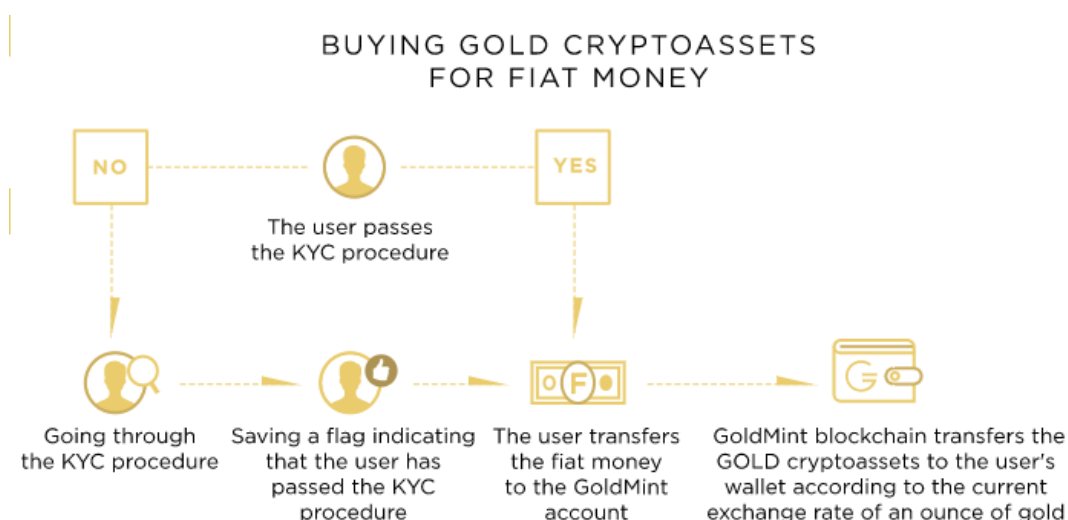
BUYING GOLD CRYPTOASSETS FOR FIAT MONEY

NO

The user passes the KYC procedure

YES

Going through the KYC procedure

Saving a flag indicating that the user has passed the KYC procedure

F

The user transfers the fiat money to the GoldMint account

G

GoldMint blockchain transfers the GOLD cryptoassets to the user's wallet according to the current exchange rate of an ounce of gold